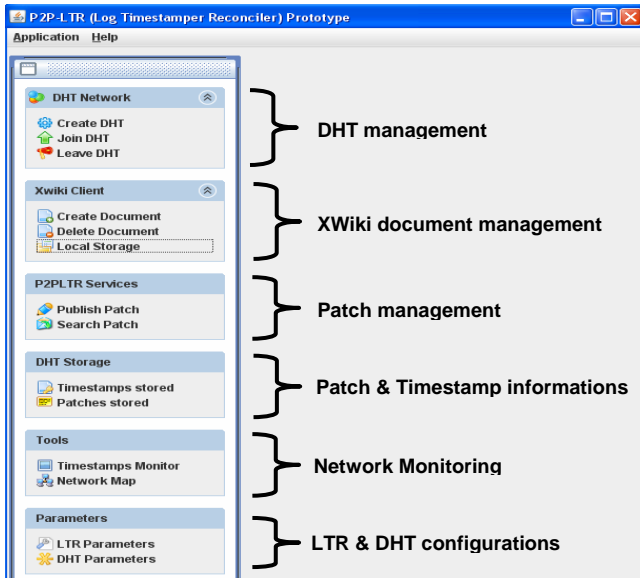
P2P-LTR (Log Timestamper Reconciler) Prototype

Application Help

DHT Network
Create DHT
Join DHT
Leave DHT

DHT management

Xwiki Client
Create Document
Delete Document
Local Storage

XWiki document management

P2PLTR Services
Publish Patch
Search Patch

Patch management

DHT Storage
Timestamps stored
Patches stored

Patch & Timestamp informations

Tools
Timestamps Monitor
Network Map

Network Monitoring

Parameters
LTR Parameters
DHT Parameters

LTR & DHT configurations